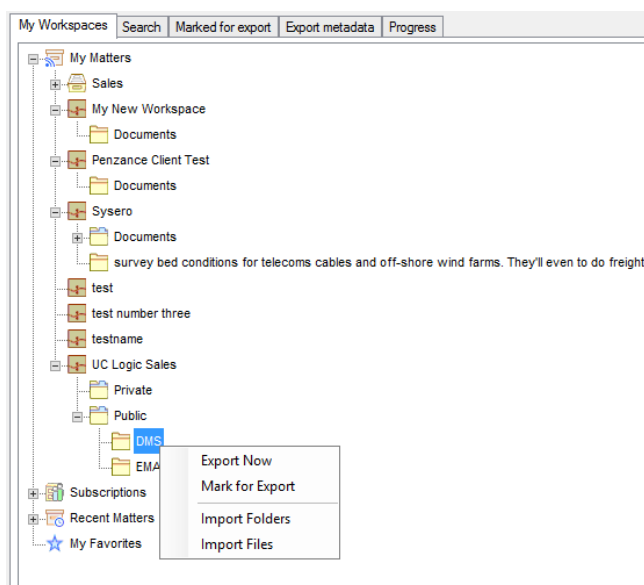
My Workspaces | Search | Marked for export | Export metadata | Progress

My Matters
Sales
My New Workspace
Documents
Penzance Client Test
Documents
Sysero
Documents
survey bed conditions for telecoms cables and off-shore wind farms. They'll even to do freight
test
test number three
testname
UC Logic Sales
Private
Public
DMS
EMA
Subscriptions
Recent Matters
My Favorites

Export Now
Mark for Export
Import Folders
Import Files